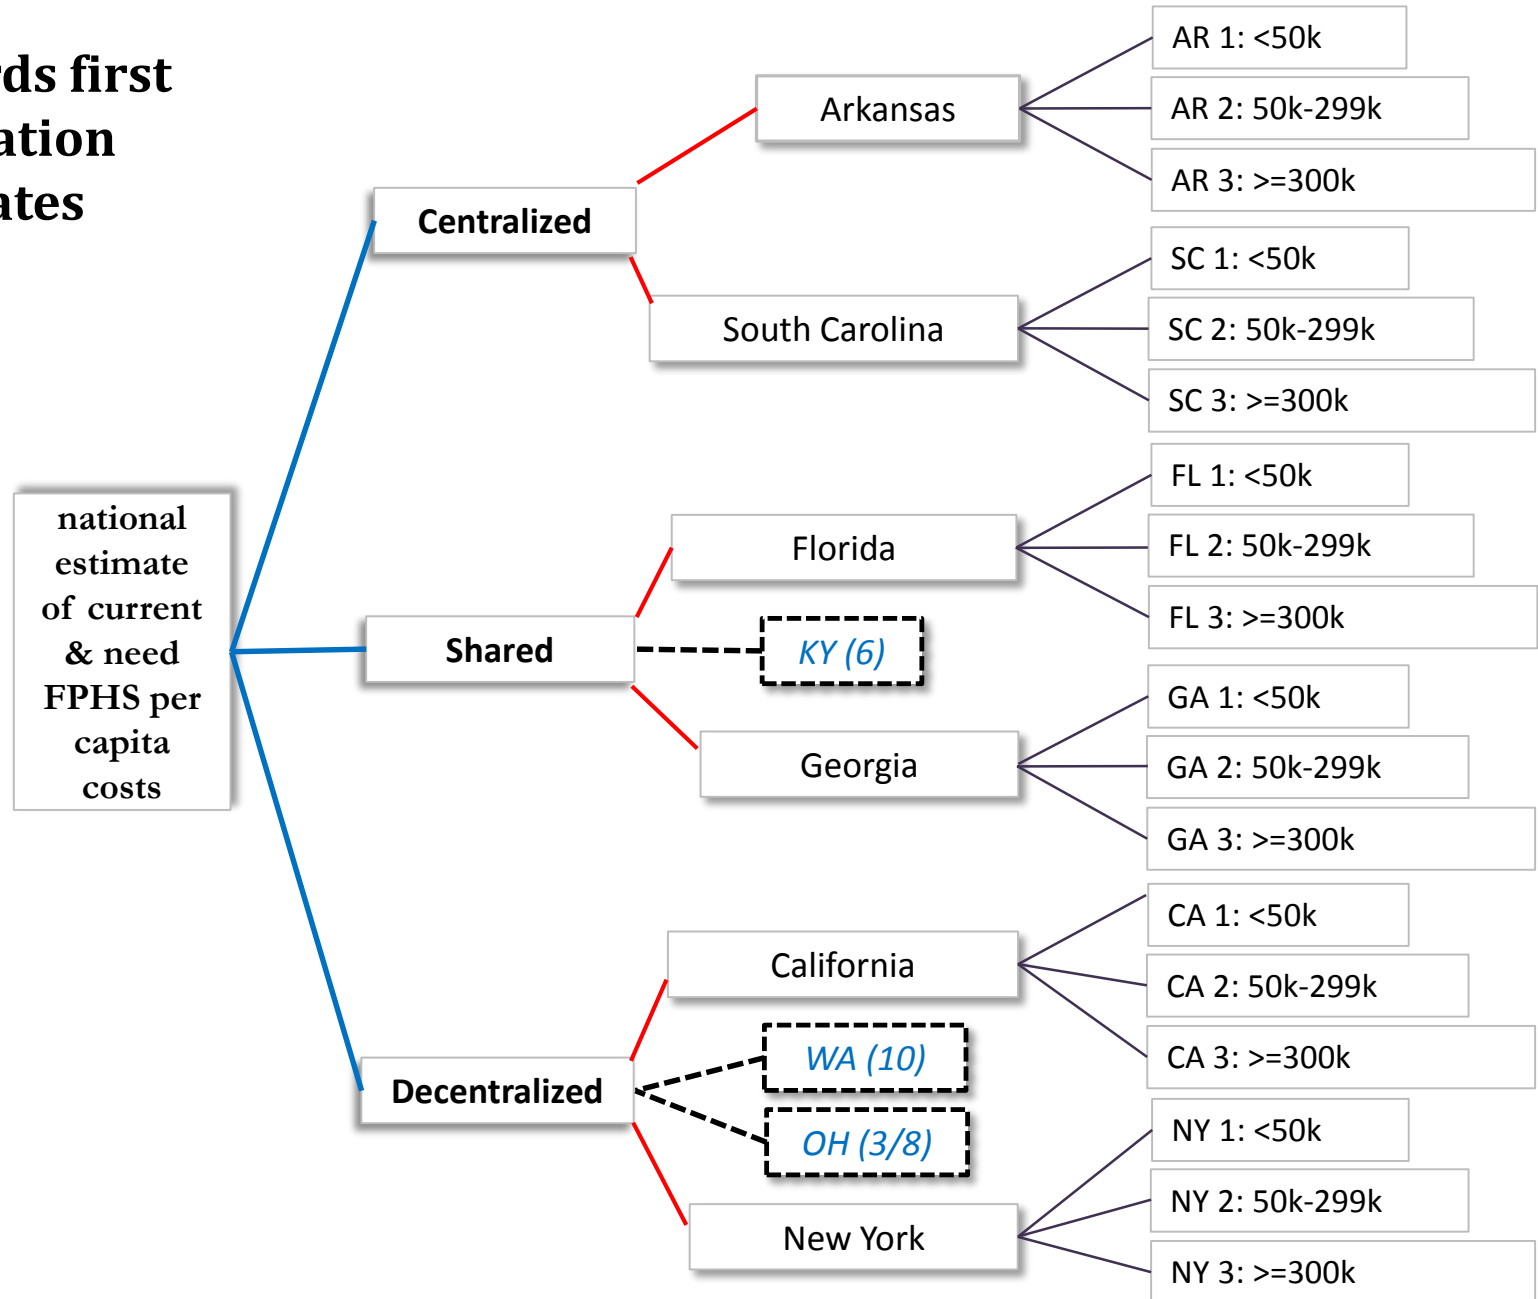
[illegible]ds first
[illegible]ation
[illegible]ates

national estimate of current & need FPHS per capita costs

Centralized

Arkansas

AR 1: <50k

AR 2: 50k-299k

AR 3: >=300k

South Carolina

SC 1: <50k

SC 2: 50k-299k

SC 3: >=300k

Shared

Florida

FL 1: <50k

FL 2: 50k-299k

FL 3: >=300k

KY (6)

Georgia

GA 1: <50k

GA 2: 50k-299k

GA 3: >=300k

Decentralized

California

CA 1: <50k

CA 2: 50k-299k

CA 3: >=300k

WA (10)

OH (3/8)

New York

NY 1: <50k

NY 2: 50k-299k

NY 3: >=300k